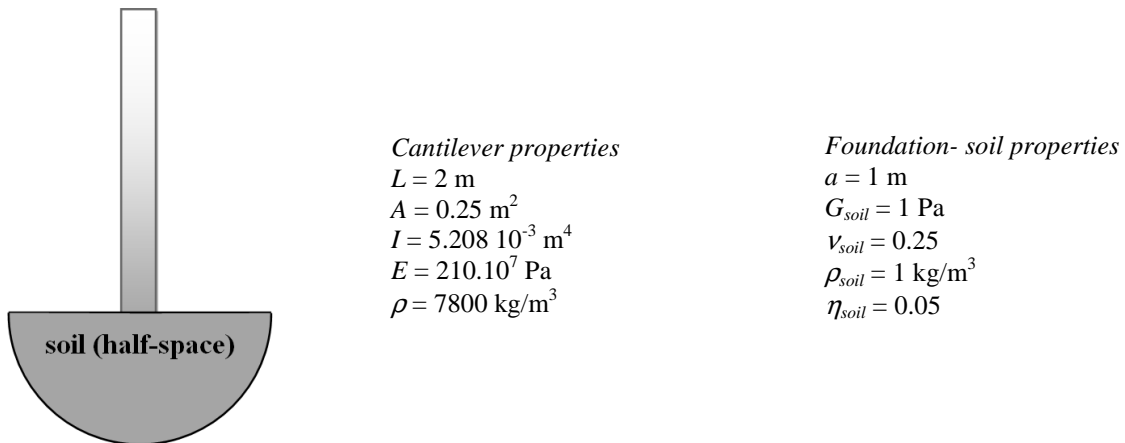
soil (half-space)

*Cantilever properties*
$L = 2$ m
$A = 0.25$ m$^2$
$I = 5.208\ 10^{-3}$ m$^4$
$E = 210.10^7$ Pa
$\rho = 7800$ kg/m$^3$

*Foundation- soil properties*
$a = 1$ m
$G_{soil} = 1$ Pa
$\nu_{soil} = 0.25$
$\rho_{soil} = 1$ kg/m$^3$
$\eta_{soil} = 0.05$